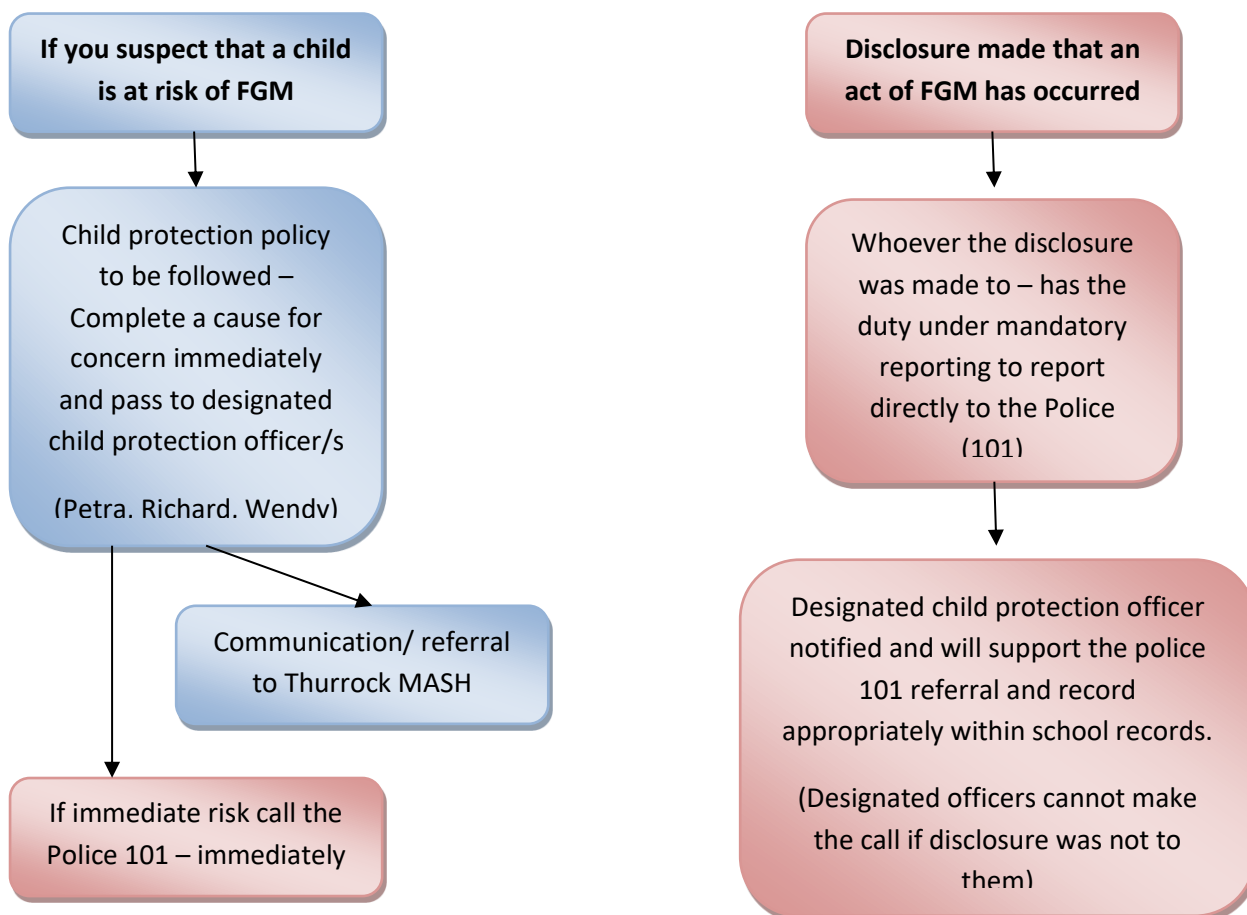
**If you suspect that a child is at risk of FGM**

Child protection policy to be followed – Complete a cause for concern immediately and pass to designated child protection officer/s

(Petra, Richard, Wendy)

Communication/ referral to Thurrock MASH

If immediate risk call the Police 101 – immediately

**Disclosure made that an act of FGM has occurred**

Whoever the disclosure was made to – has the duty under mandatory reporting to report directly to the Police (101)

Designated child protection officer notified and will support the police 101 referral and record appropriately within school records.

(Designated officers cannot make the call if disclosure was not to them)